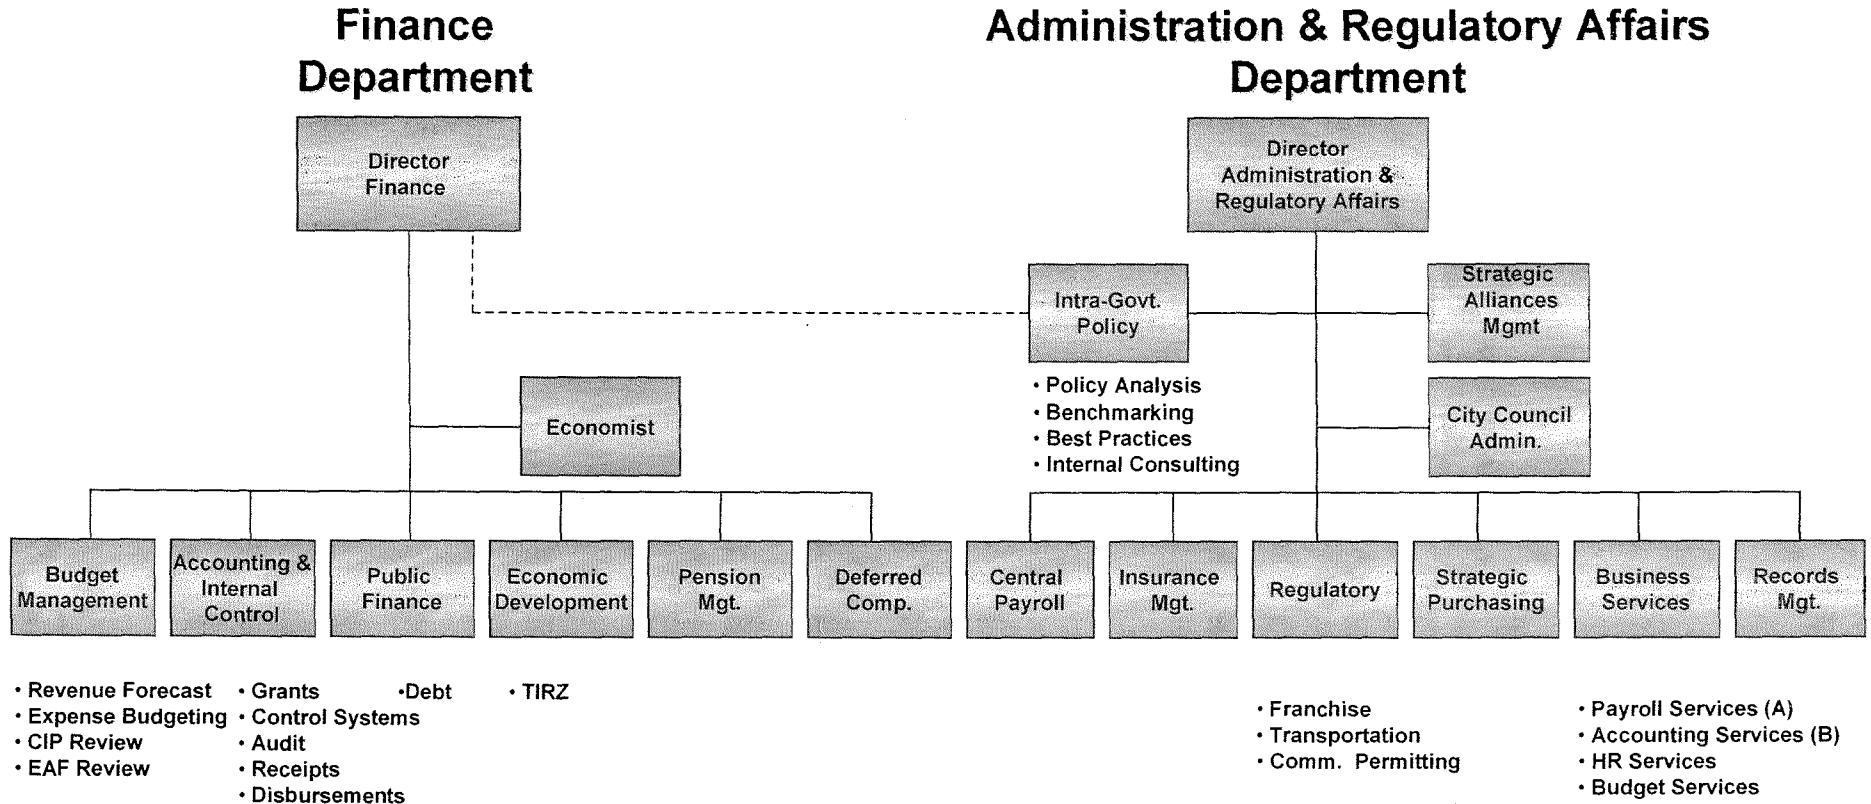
Finance Department

Administration & Regulatory Affairs Department

Director Finance

Director Administration & Regulatory Affairs

Intra-Govt. Policy

Strategic Alliances Mgmt

• Policy Analysis
• Benchmarking
• Best Practices
• Internal Consulting

City Council Admin.

Economist

Budget Management

Accounting & Internal Control

Public Finance

Economic Development

Pension Mgt.

Deferred Comp.

Central Payroll

Insurance Mgt.

Regulatory

Strategic Purchasing

Business Services

Records Mgt.

• Revenue Forecast
• Expense Budgeting
• CIP Review
• EAF Review

• Grants
• Control Systems
• Audit
• Receipts
• Disbursements

•Debt

• TIRZ

• Franchise
• Transportation
• Comm. Permitting

• Payroll Services (A)
• Accounting Services (B)
• HR Services
• Budget Services